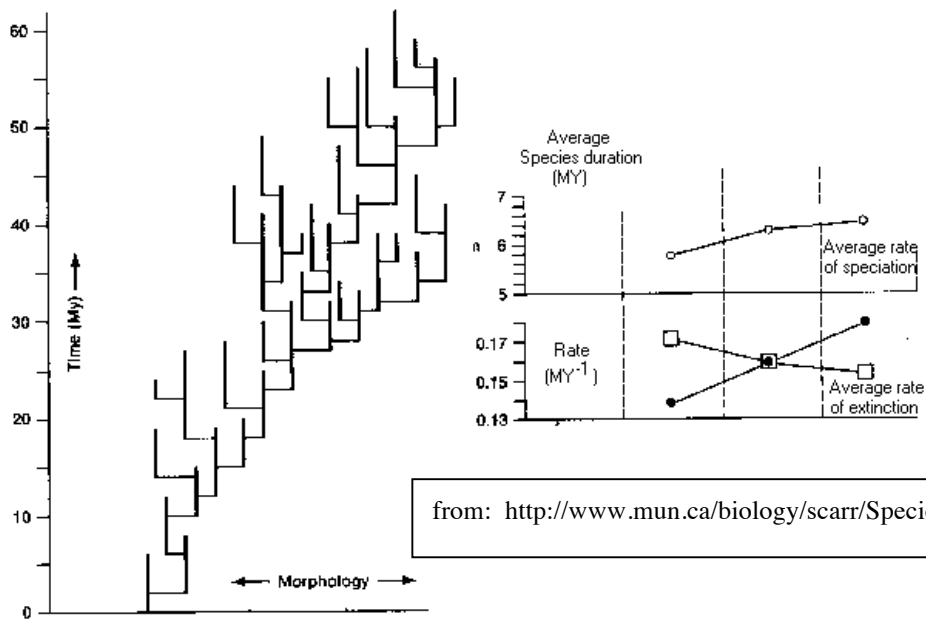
60

50

40

30

20

10

0

Time (My)

Morphology

Average Species duration (MY)

7

6

5

n

Average rate of speciation

0.17

0.15

0.13

Rate (MY$^{-1}$)

Average rate of extinction

from: http://www.mun.ca/biology/scarr/Speci